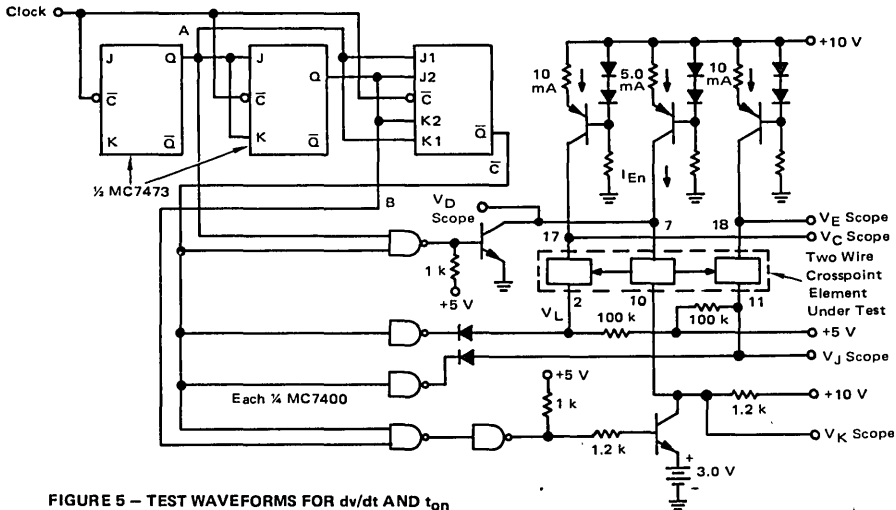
Clock

J Q
C̄
K Q̄

A

J
C̄
K Q̄

Q

J1
J2
C̄
K2
K1 Q̄

C̄

½ MC7473

B

10 mA
5.0 mA
10 mA

+10 V

$I_{En}$

$V_D$ Scope

17
7
18

$V_E$ Scope
$V_C$ Scope

1 k
+5 V

Two Wire Crosspoint Element Under Test

$V_L$
2
10
11

100 k
100 k

+5 V
$V_J$ Scope

Each ¼ MC7400

+5 V
1 k

+10 V
1.2 k

$V_K$ Scope

1.2 k

+
3.0 V
-

FIGURE 5 – TEST WAVEFORMS FOR dv/dt AND $t_{on}$